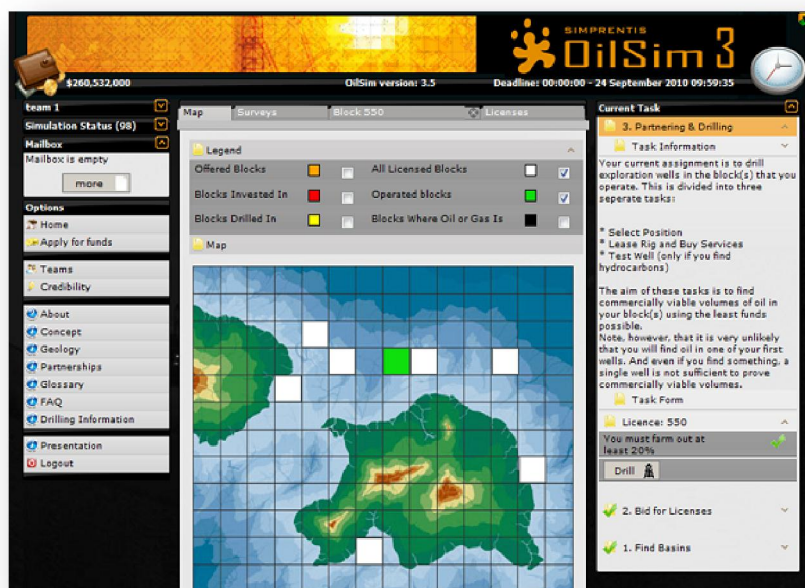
SIMPRENTIS
OilSim 3

$260,532,000

OilSim version: 3.5

Deadline: 00:00:00 - 24 September 2010 09:59:35

team 1

Simulation Status (98)

Mailbox

Mailbox is empty

more

Options

Home

Apply for funds

Teams

Credibility

About

Concept

Geology

Partnerships

Glossary

FAQ

Drilling Information

Presentation

Logout

Map

Surveys

Block 550

Licenses

Legend

| Offered Blocks | | All Licensed Blocks | |
|---|---|---|---|
| Blocks Invested In | | Operated blocks | |
| Blocks Drilled In | | Blocks Where Oil or Gas Is | |

Map

Current Task

3. Partnering & Drilling

Task Information

Your current assignment is to drill exploration wells in the block(s) that you operate. This is divided into three seperate tasks:

* Select Position
* Lease Rig and Buy Services
* Test Well (only if you find hydrocarbons)

The aim of these tasks is to find commercially viable volumes of oil in your block(s) using the least funds possible.
Note, however, that it is very unlikely that you will find oil in one of your first wells. And even if you find something, a single well is not sufficient to prove commercially viable volumes.

Task Form

Licence: 550

You must farm out at least 20%

Drill

2. Bid for Licenses

1. Find Basins